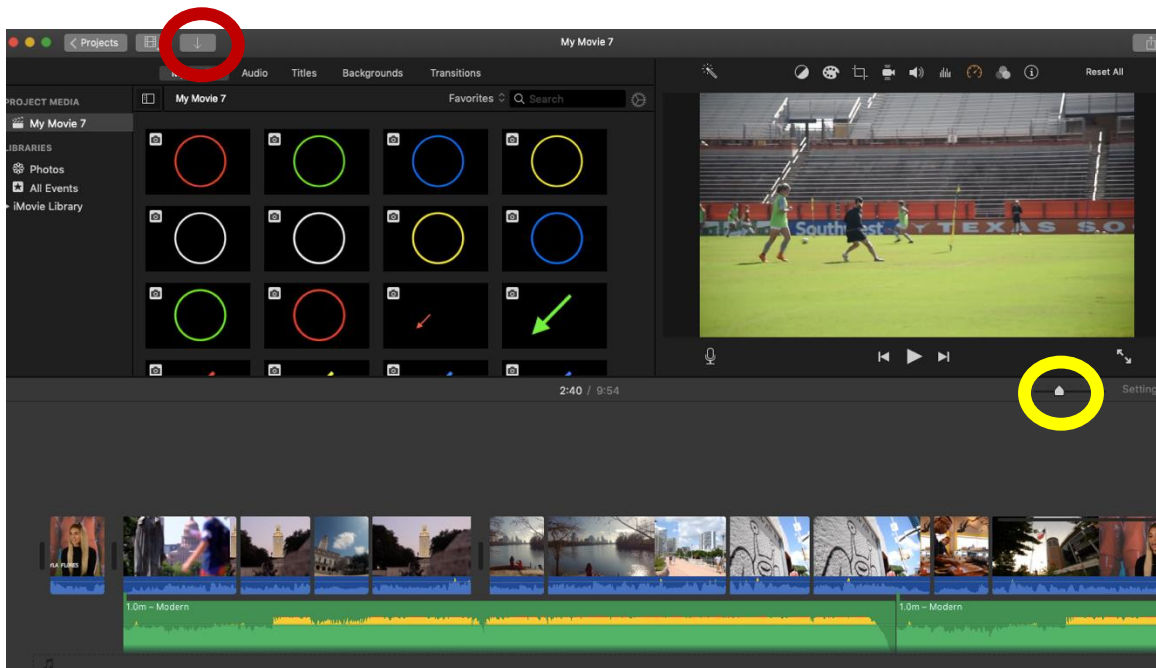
Projects

My Movie 7

Audio Titles Backgrounds Transitions

Reset All

PROJECT MEDIA
My Movie 7
LIBRARIES
Photos
All Events
iMovie Library

My Movie 7
Favorites
Search

Southwest
TEXAS

2:40 / 9:54

Setting

FLORES

1.0m – Modern

1.0m – Modern